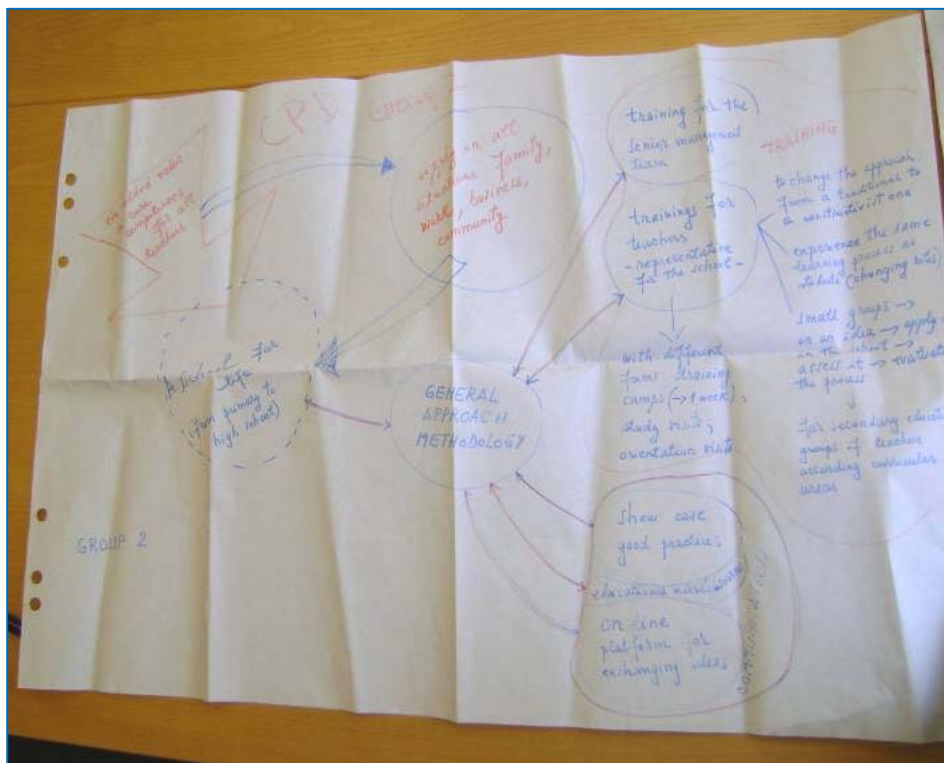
CPD

GROUP 2

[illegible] of core competences for all teachers

apply on all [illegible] family, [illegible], business, community

A school for life (from primary to high school)

training for the senior management team

TRAINING

to change the approach from a traditional to a constructivist one

trainings for teachers - representative for the school -

experience the same learning process as students (changing roles)

small groups → on an idea → apply in the school → assess it → evaluate the process

with different forms: training camps (→ 1 week), study visits, orientation visits

for secondary education groups of teachers according curricular areas

GENERAL APPROACH METHODOLOGY

Show case good practices

educational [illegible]

on-line platform for exchanging ideas

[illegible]

GROUP 2